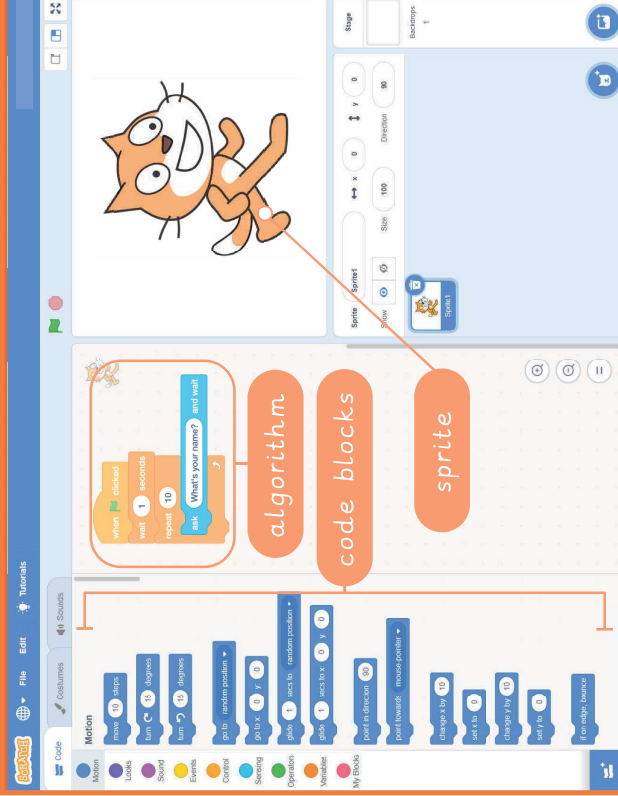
SCRATCH File Edit Tutorials

Code Costumes Sounds

Motion
Looks
Sound
Events
Control
Sensing
Operators
Variables
My Blocks

Motion

move 10 steps
turn 15 degrees
turn 15 degrees
go to random position
go to x: 0 y: 0
glide 1 secs to random position
glide 1 secs to x: 0 y: 0
point in direction 90
point towards mouse-pointer
change x by 10
set x to 0
change y by 10
set y to 0
if on edge, bounce

when clicked
wait 1 seconds
repeat 10
ask What's your name? and wait

algorithm

code blocks

sprite

Sprite Sprite1
x 0 y 0
Show
Size 100
Direction 90

Sprite1

Stage

Backdrops
1